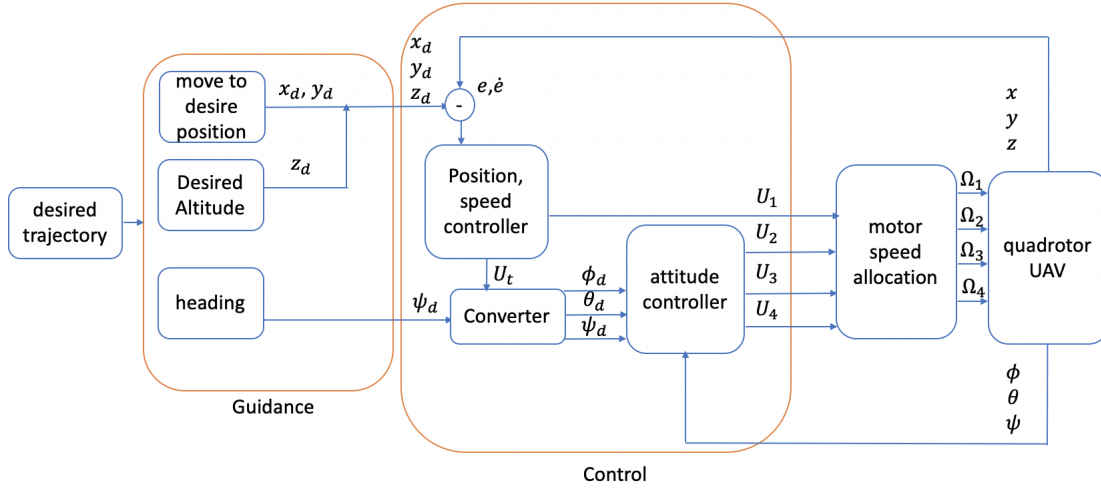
desired trajectory

move to desire position

$x_d, y_d$

Desired Altitude

$z_d$

heading

Guidance

$x_d$
$y_d$
$z_d$

-

$e, \dot{e}$

Position, speed controller

$U_t$

$\psi_d$

Converter

$\phi_d$
$\theta_d$
$\psi_d$

attitude controller

$U_1$
$U_2$
$U_3$
$U_4$

Control

motor speed allocation

$\Omega_1$
$\Omega_2$
$\Omega_3$
$\Omega_4$

quadrotor UAV

$x$
$y$
$z$

$\phi$
$\theta$
$\psi$